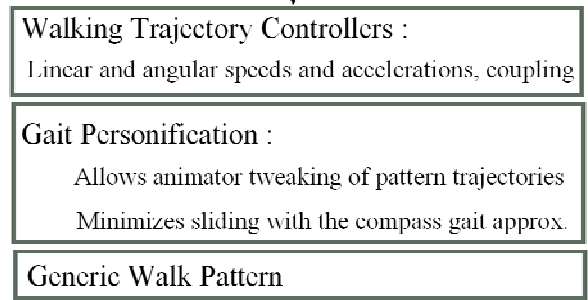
Walking Trajectory Controllers :

Linear and angular speeds and accelerations, coupling

Gait Personification :

Allows animator tweaking of pattern trajectories

Minimizes sliding with the compass gait approx.

Generic Walk Pattern